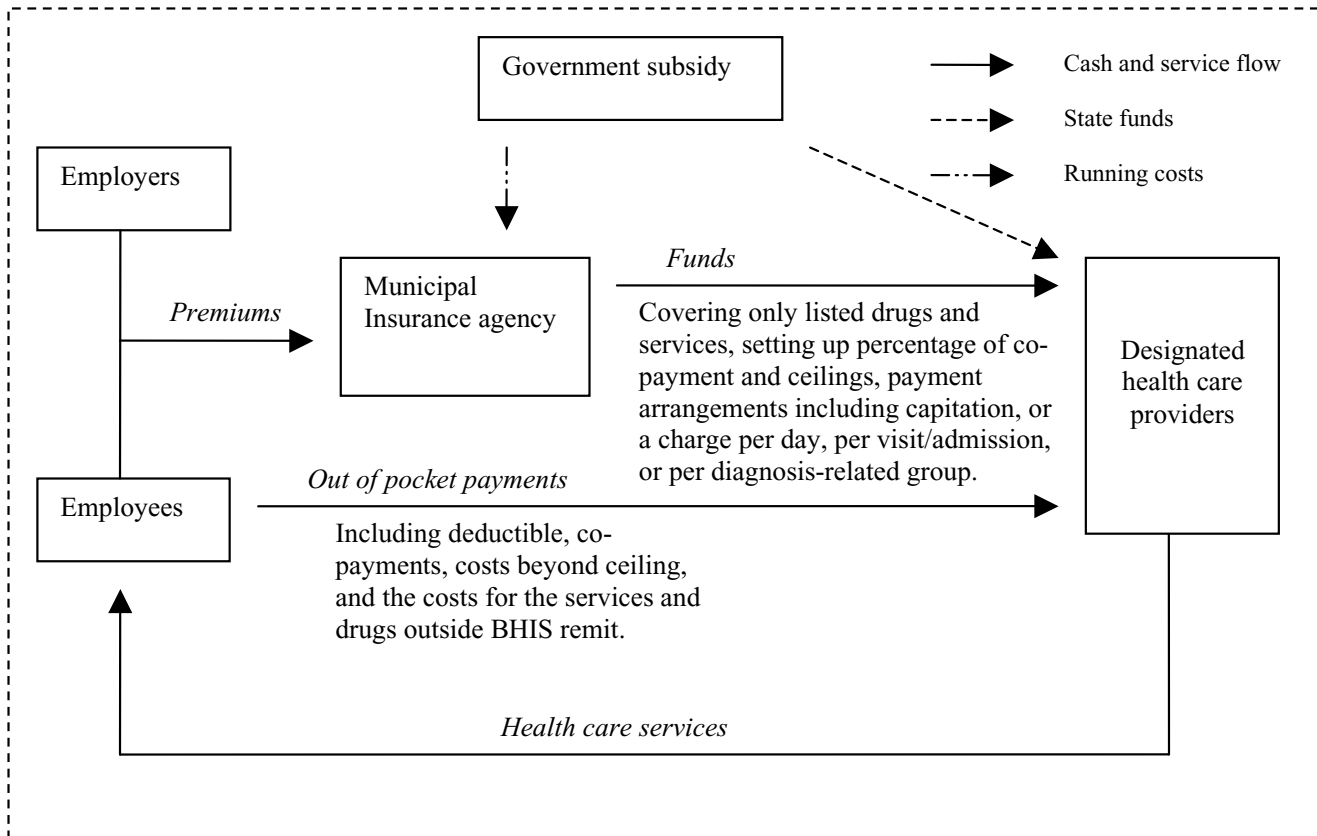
Government subsidy

Cash and service flow

State funds

Running costs

Employers

Premiums

Municipal Insurance agency

Funds

Covering only listed drugs and services, setting up percentage of co-payment and ceilings, payment arrangements including capitation, or a charge per day, per visit/admission, or per diagnosis-related group.

Designated health care providers

Employees

Out of pocket payments

Including deductible, co-payments, costs beyond ceiling, and the costs for the services and drugs outside BHIS remit.

Health care services